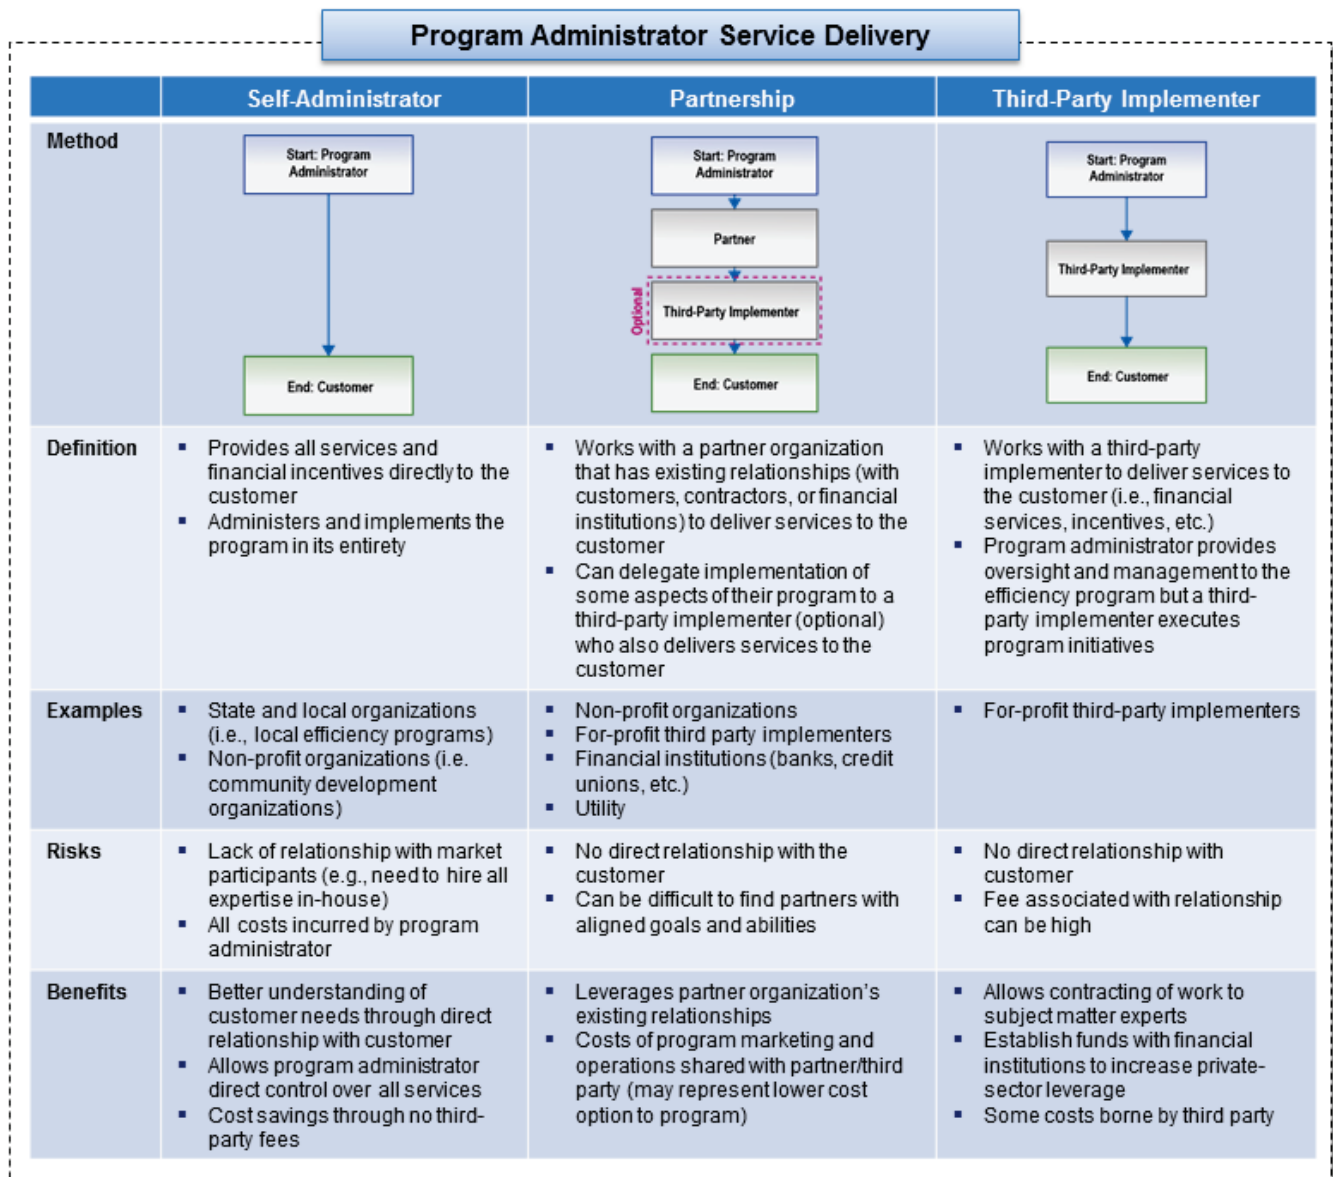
Program Administrator Service Delivery

| | Self-Administrator | Partnership | Third-Party Implementer |
|---|---|---|---|
| Method | Start: Program Administrator<br>End: Customer | Start: Program Administrator<br>Partner<br>Optional<br>Third-Party Implementer<br>End: Customer | Start: Program Administrator<br>Third-Party Implementer<br>End: Customer |
| Definition | ▪ Provides all services and financial incentives directly to the customer<br>▪ Administers and implements the program in its entirety | ▪ Works with a partner organization that has existing relationships (with customers, contractors, or financial institutions) to deliver services to the customer<br>▪ Can delegate implementation of some aspects of their program to a third-party implementer (optional) who also delivers services to the customer | ▪ Works with a third-party implementer to deliver services to the customer (i.e., financial services, incentives, etc.)<br>▪ Program administrator provides oversight and management to the efficiency program but a third-party implementer executes program initiatives |
| Examples | ▪ State and local organizations (i.e., local efficiency programs)<br>▪ Non-profit organizations (i.e. community development organizations) | ▪ Non-profit organizations<br>▪ For-profit third party implementers<br>▪ Financial institutions (banks, credit unions, etc.)<br>▪ Utility | ▪ For-profit third-party implementers |
| Risks | ▪ Lack of relationship with market participants (e.g., need to hire all expertise in-house)<br>▪ All costs incurred by program administrator | ▪ No direct relationship with the customer<br>▪ Can be difficult to find partners with aligned goals and abilities | ▪ No direct relationship with customer<br>▪ Fee associated with relationship can be high |
| Benefits | ▪ Better understanding of customer needs through direct relationship with customer<br>▪ Allows program administrator direct control over all services<br>▪ Cost savings through no third-party fees | ▪ Leverages partner organization's existing relationships<br>▪ Costs of program marketing and operations shared with partner/third party (may represent lower cost option to program) | ▪ Allows contracting of work to subject matter experts<br>▪ Establish funds with financial institutions to increase private-sector leverage<br>▪ Some costs borne by third party |